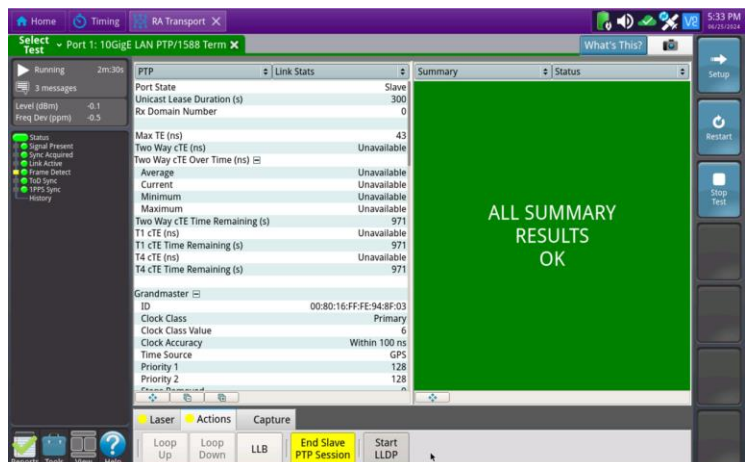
Home | Timing | RA Transport ×

5:33 PM 06/21/2024

Select Test · Port 1: 10GigE LAN PTP/1588 Term ×

What's This?

Running 2m:30s
3 messages
Level (dBm) -0.1
Freq Dev (ppm) -0.5

Status
Signal Present
Sync Acquired
Link Active
Frame Detect
ToD Sync
1PPS Sync
History

PTP | Link Stats

| | |
|---|---|
| Port State | Slave |
| Unicast Lease Duration (s) | 300 |
| Rx Domain Number | 0 |
| | |
| Max TE (ns) | 43 |
| Two Way cTE (ns) | Unavailable |
| Two Way cTE Over Time (ns) ⊟ | |
| Average | Unavailable |
| Current | Unavailable |
| Minimum | Unavailable |
| Maximum | Unavailable |
| Two Way cTE Time Remaining (s) | 971 |
| T1 cTE (ns) | Unavailable |
| T1 cTE Time Remaining (s) | 971 |
| T4 cTE (ns) | Unavailable |
| T4 cTE Time Remaining (s) | 971 |
| | |
| Grandmaster ⊟ | |
| ID | 00:80:16:FF:FE:94:8F:03 |
| Clock Class | Primary |
| Clock Class Value | 6 |
| Clock Accuracy | Within 100 ns |
| Time Source | GPS |
| Priority 1 | 128 |
| Priority 2 | 128 |
| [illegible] | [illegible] |

Summary | Status

ALL SUMMARY RESULTS OK

Setup
Restart
Stop Test

Laser | Actions | Capture

Loop Up | Loop Down | LLB | End Slave PTP Session | Start LLDP

Reports Tools View Help